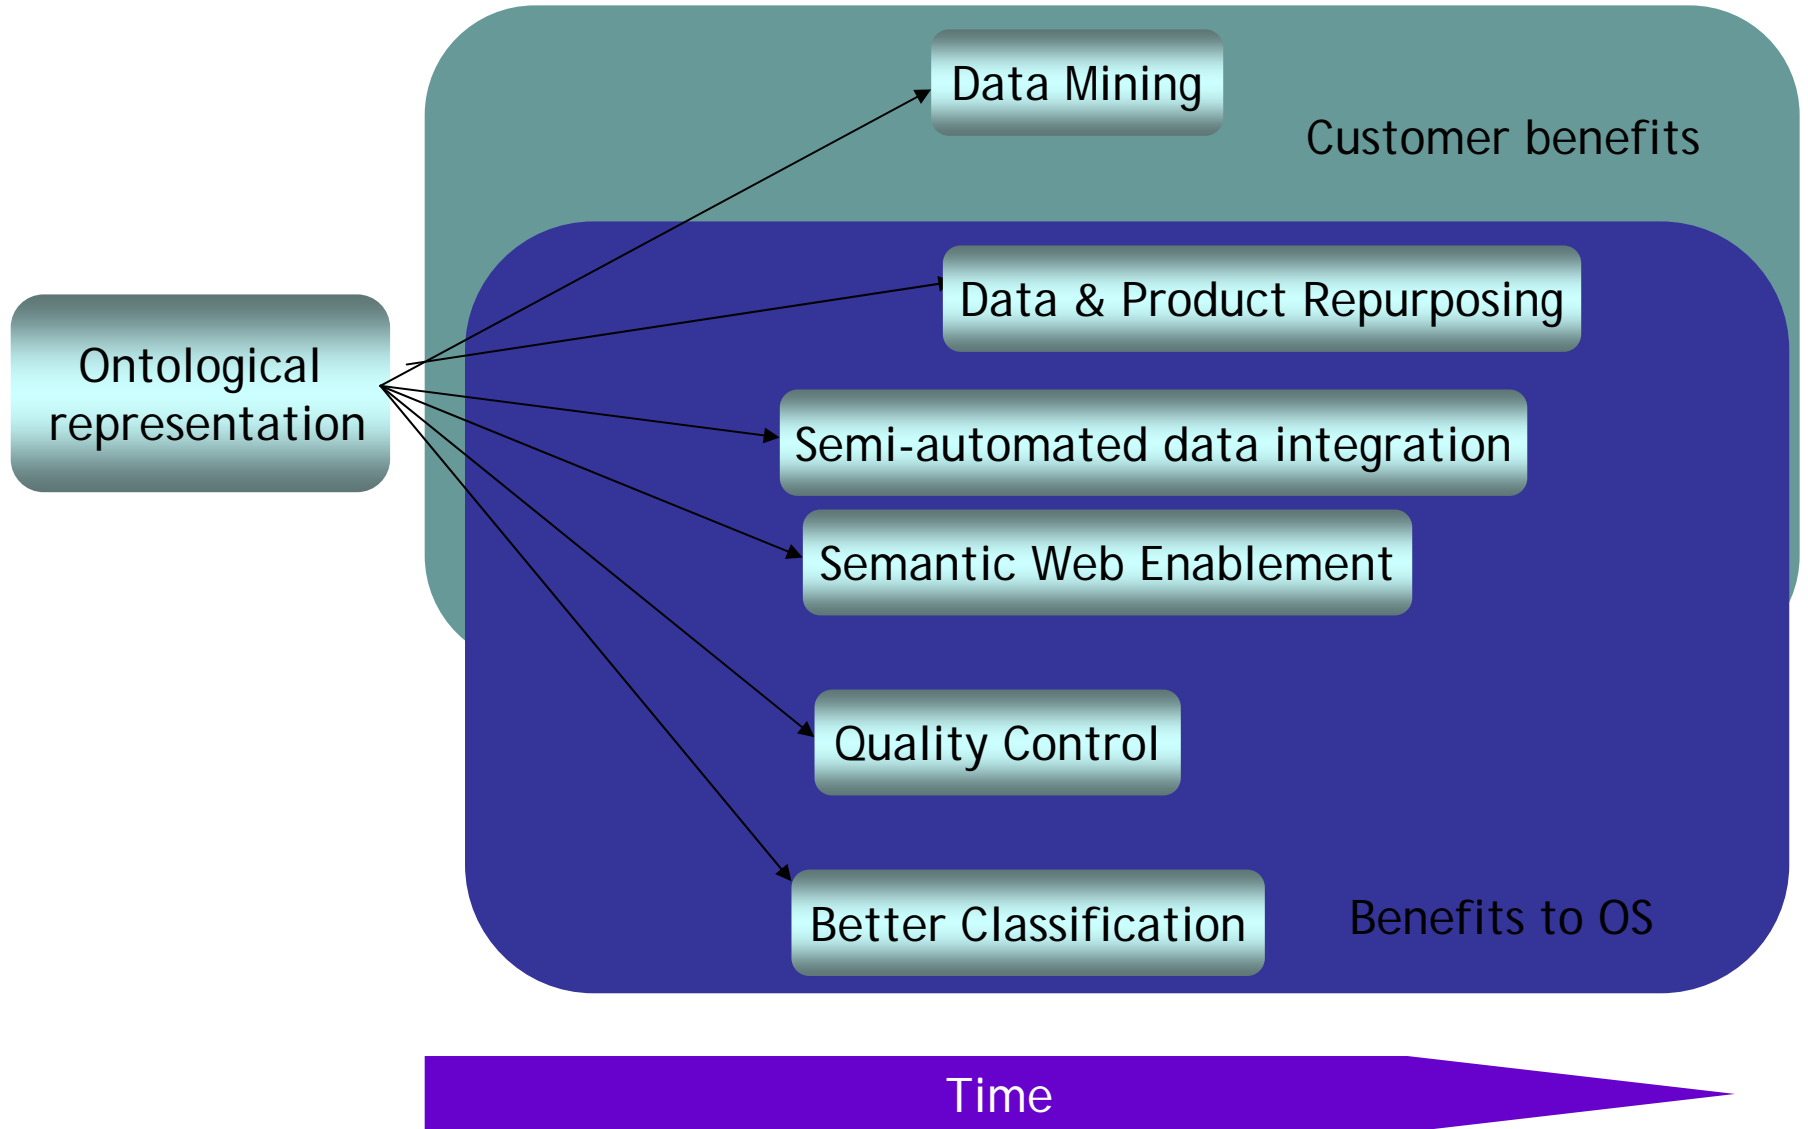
Ontological representation

Data Mining

Customer benefits

Data & Product Repurposing

Semi-automated data integration

Semantic Web Enablement

Quality Control

Better Classification

Benefits to OS

Time